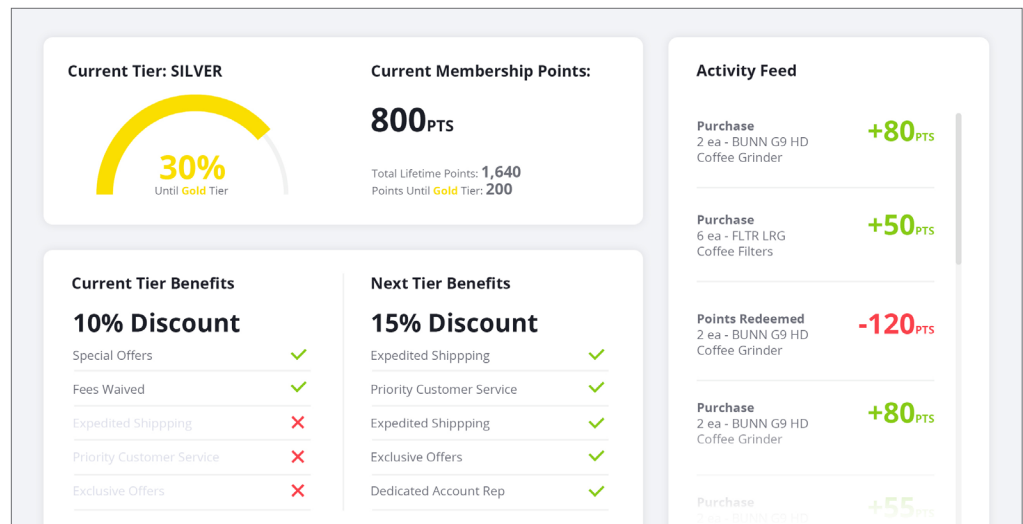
Current Tier: SILVER

30%
Until Gold Tier

Current Membership Points:

800PTS

Total Lifetime Points: 1,640
Points Until Gold Tier: 200

Activity Feed

Purchase
2 ea - BUNN G9 HD
Coffee Grinder
+80PTS

Purchase
6 ea - FLTR LRG
Coffee Filters
+50PTS

Points Redeemed
2 ea - BUNN G9 HD
Coffee Grinder
-120PTS

Purchase
2 ea - BUNN G9 HD
Coffee Grinder
+80PTS

Purchase
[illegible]
+55PTS

Current Tier Benefits

10% Discount

Special Offers
Fees Waived
Expedited Shippping
Priority Customer Service
Exclusive Offers

Next Tier Benefits

15% Discount

Expedited Shippping
Priority Customer Service
Expedited Shippping
Exclusive Offers
Dedicated Account Rep